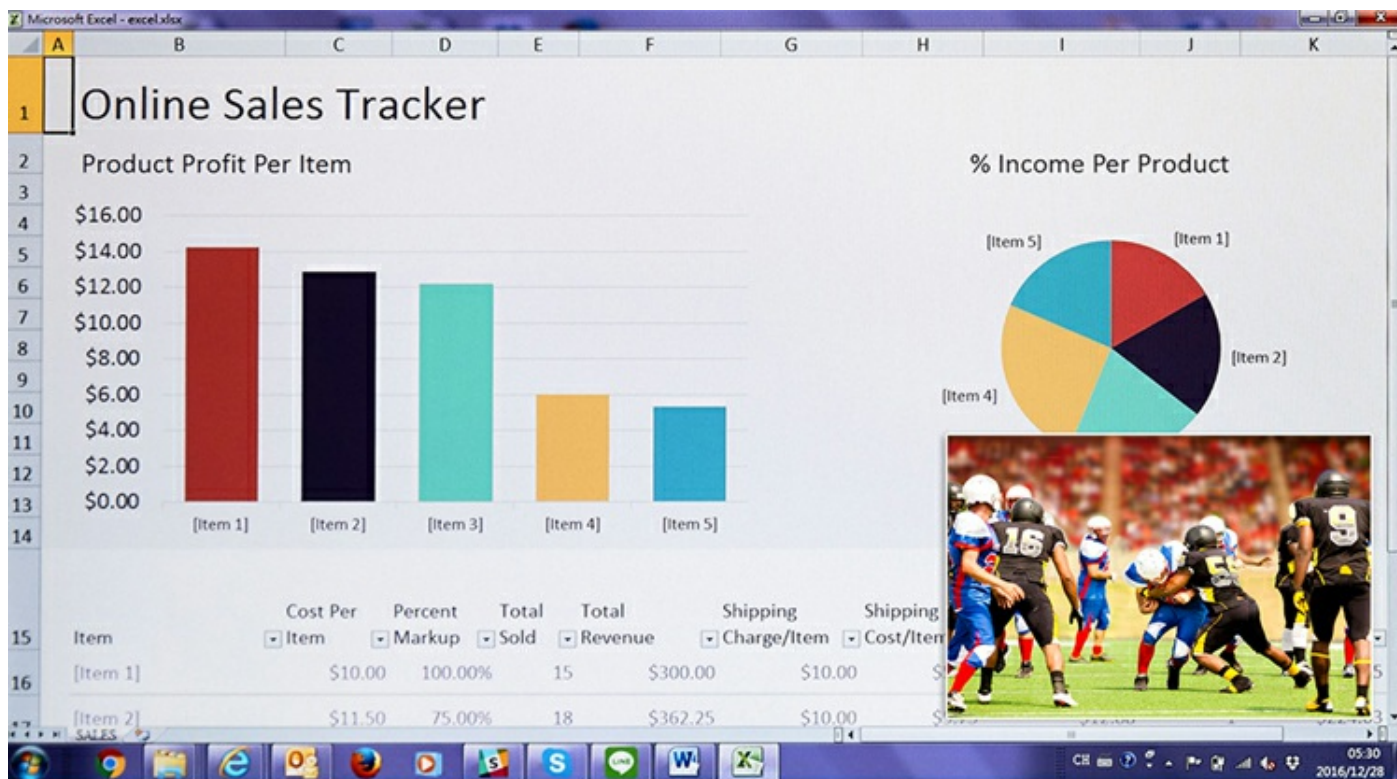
Microsoft Excel - excel.xlsx

A B C D E F G H I J K

1 Online Sales Tracker

2 Product Profit Per Item

% Income Per Product

3
4 $16.00
5 $14.00
6 $12.00
7 $10.00
8 $8.00
9 $6.00
10 $4.00
11 $2.00
12
13 $0.00
14

[Item 1] [Item 2] [Item 3] [Item 4] [Item 5]

[Item 5] [Item 1] [Item 2] [Item 4]

| Item | Cost Per Item | Percent Markup | Total Sold | Total Revenue | Shipping Charge/Item | Shipping Cost/Item |
|---|---|---|---|---|---|---|
| [Item 1] | $10.00 | 100.00% | 15 | $300.00 | $10.00 | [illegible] |
| [Item 2] | $11.50 | 75.00% | 18 | $362.25 | $10.00 | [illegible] |

15 16 17

SALES

16 9 5

CH 05:30 2016/12/28